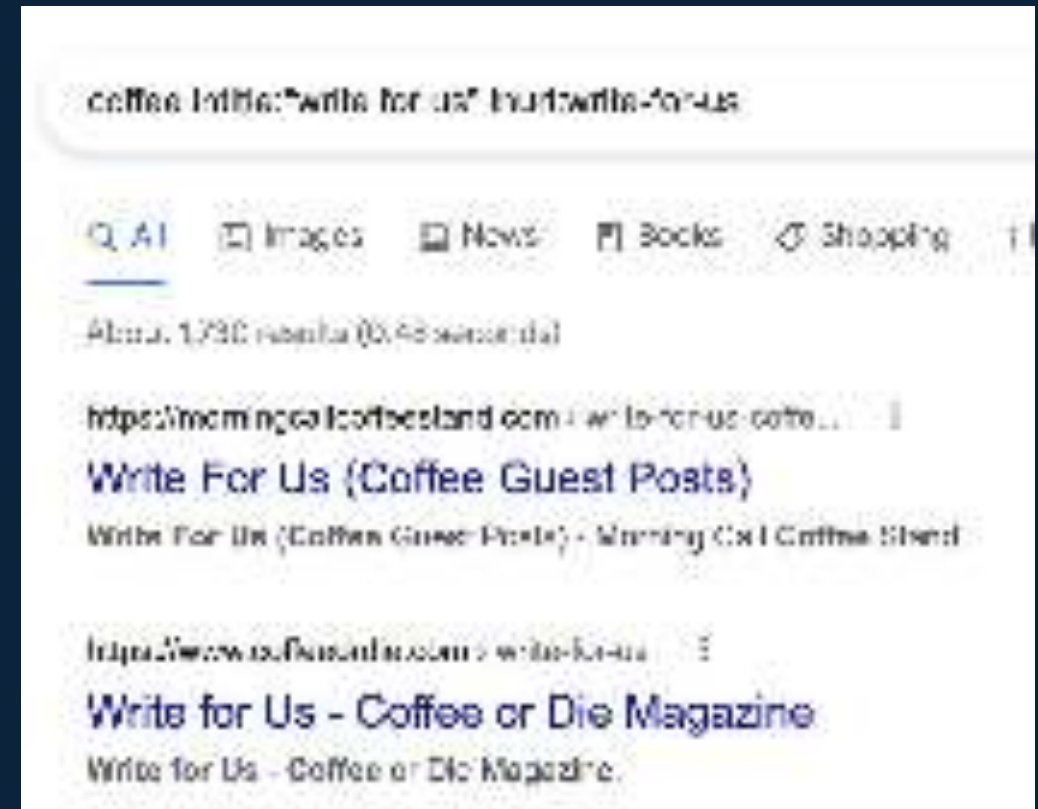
coffee intitle:"write for us" inurl:write-for-us

All Images News Books Shopping

About 1,730 results (0.48 seconds)

https://morningcallcoffeestand.com › write-for-us-coffe...

Write For Us (Coffee Guest Posts)

Write For Us (Coffee Guest Posts) - Morning Call Coffee Stand

https://www.coffeeordie.com › write-for-us

Write for Us - Coffee or Die Magazine

Write for Us - Coffee or Die Magazine.